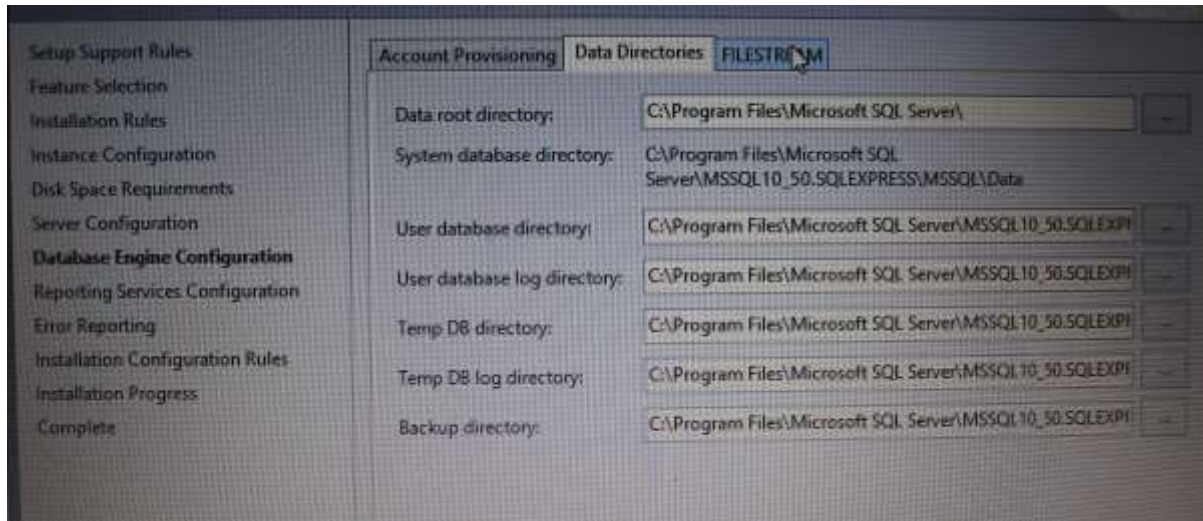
Setup Support Rules
Feature Selection
Installation Rules
Instance Configuration
Disk Space Requirements
Server Configuration
Database Engine Configuration
Reporting Services Configuration
Error Reporting
Installation Configuration Rules
Installation Progress
Complete

Account Provisioning | Data Directories | FILESTR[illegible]M

Data root directory: C:\Program Files\Microsoft SQL Server\ ...

System database directory: C:\Program Files\Microsoft SQL Server\MSSQL10_50.SQLEXPRESS\MSSQL\Data

User database directory: C:\Program Files\Microsoft SQL Server\MSSQL10_50.SQLEXP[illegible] ...

User database log directory: C:\Program Files\Microsoft SQL Server\MSSQL10_50.SQLEXP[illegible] ...

Temp DB directory: C:\Program Files\Microsoft SQL Server\MSSQL10_50.SQLEXP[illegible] ...

Temp DB log directory: C:\Program Files\Microsoft SQL Server\MSSQL10_50.SQLEXP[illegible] ...

Backup directory: C:\Program Files\Microsoft SQL Server\MSSQL10_50.SQLEXP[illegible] ...